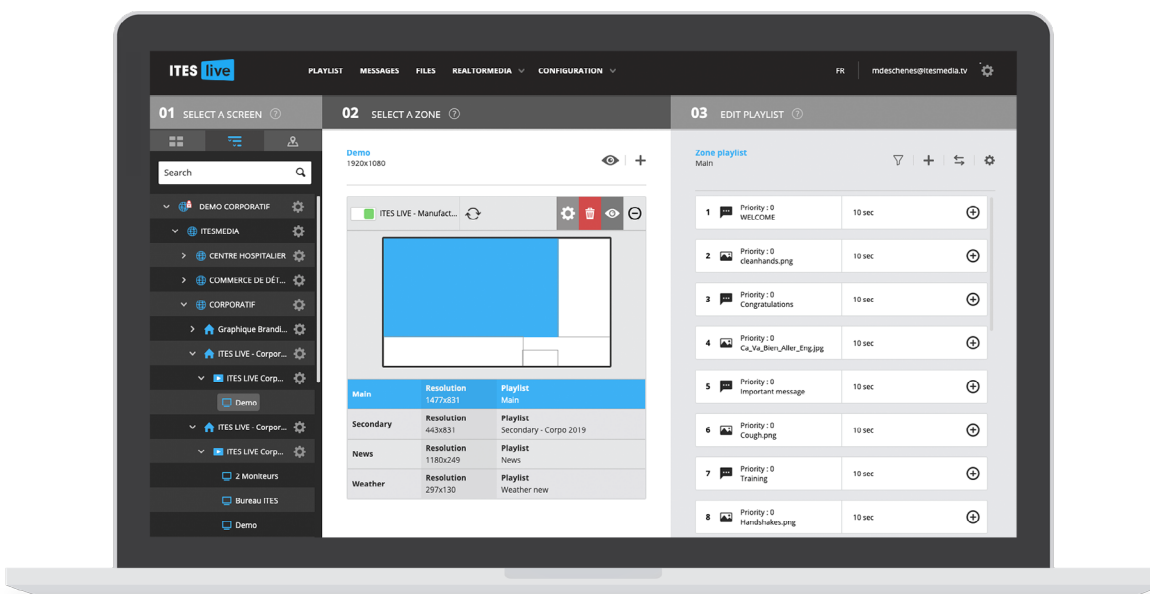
ITES live

PLAYLIST MESSAGES FILES REALTORMEDIA CONFIGURATION

FR mdeschenes@itesmedia.tv

01 SELECT A SCREEN

Search

DEMO CORPORATIF
ITESMEDIA
CENTRE HOSPITALIER
COMMERCE DE DÉT...
CORPORATIF
Graphique Brandi...
ITES LIVE - Corpor...
ITES LIVE Corp...
Demo
ITES LIVE - Corpor...
ITES LIVE Corp...
2 Moniteurs
Bureau ITES
Demo

02 SELECT A ZONE

Demo
1920x1080

ITES LIVE - Manufact...

| | | |
|---|---|---|
| Main | Resolution 1477x831 | Playlist Main |
| Secondary | Resolution 443x831 | Playlist Secondary - Corpo 2019 |
| News | Resolution 1180x249 | Playlist News |
| Weather | Resolution 297x130 | Playlist Weather new |

03 EDIT PLAYLIST

Zone playlist
Main

| | | |
|---|---|---|
| 1 | Priority : 0 WELCOME | 10 sec |
| 2 | Priority : 0 cleanhands.png | 10 sec |
| 3 | Priority : 0 Congratulations | 10 sec |
| 4 | Priority : 0 Ca_Va_Bien_Aller_Eng.jpg | 10 sec |
| 5 | Priority : 0 Important message | 10 sec |
| 6 | Priority : 0 Cough.png | 10 sec |
| 7 | Priority : 0 Training | 10 sec |
| 8 | Priority : 0 Handshakes.png | 10 sec |